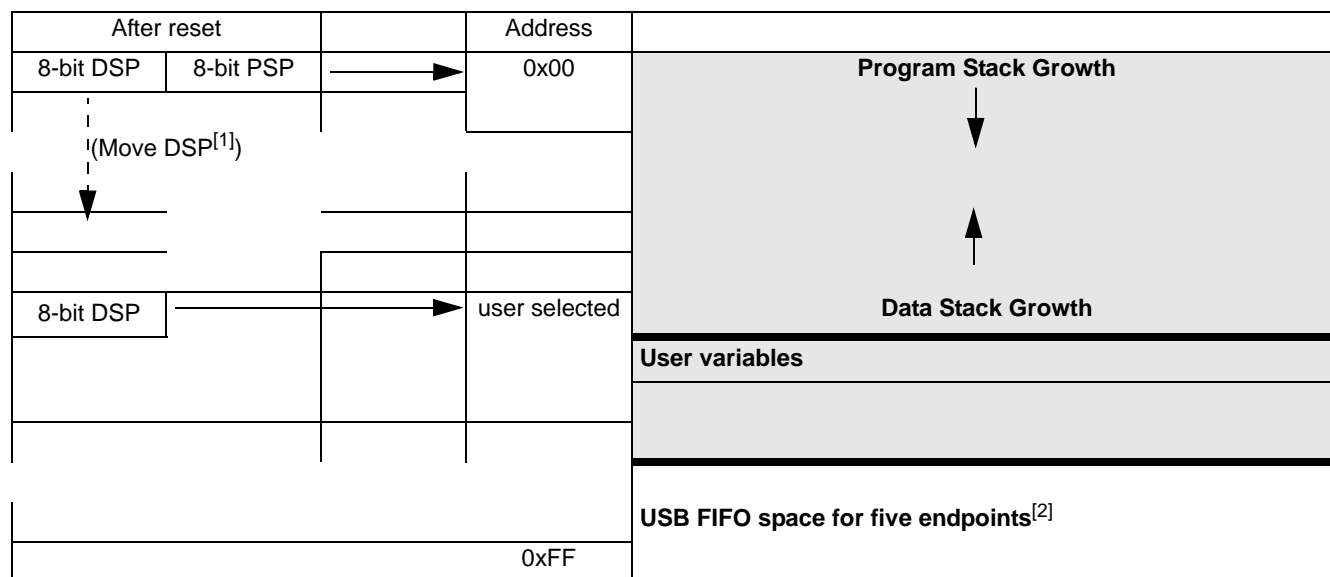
After reset

Address

8-bit DSP | 8-bit PSP

0x00

Program Stack Growth

(Move DSP$^{[1]}$)

8-bit DSP

user selected

Data Stack Growth

User variables

USB FIFO space for five endpoints$^{[2]}$

0xFF